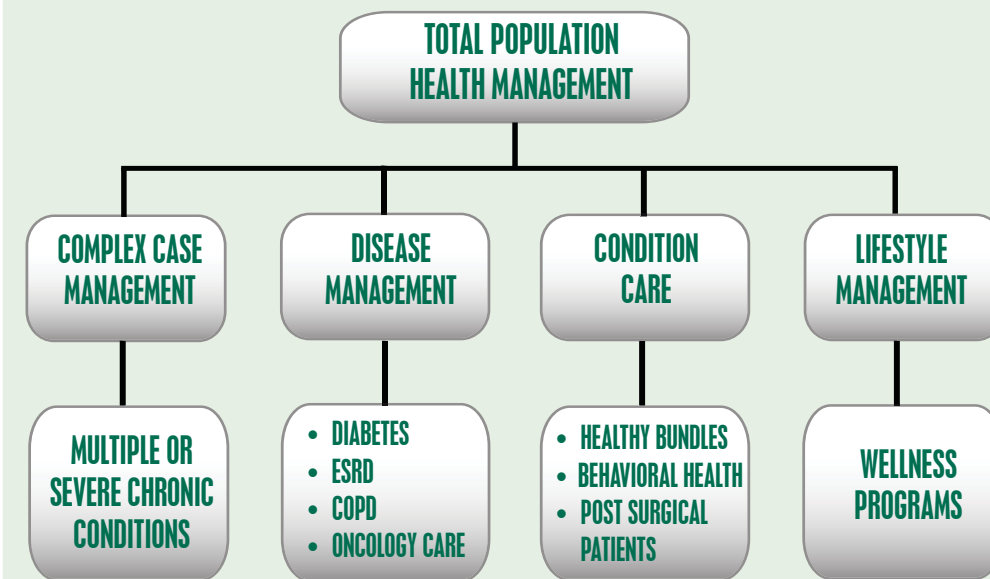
TOTAL POPULATION HEALTH MANAGEMENT

COMPLEX CASE MANAGEMENT

MULTIPLE OR SEVERE CHRONIC CONDITIONS

DISEASE MANAGEMENT

- DIABETES
- ESRD
- COPD
- ONCOLOGY CARE

CONDITION CARE

- HEALTHY BUNDLES
- BEHAVIORAL HEALTH
- POST SURGICAL PATIENTS

LIFESTYLE MANAGEMENT

WELLNESS PROGRAMS